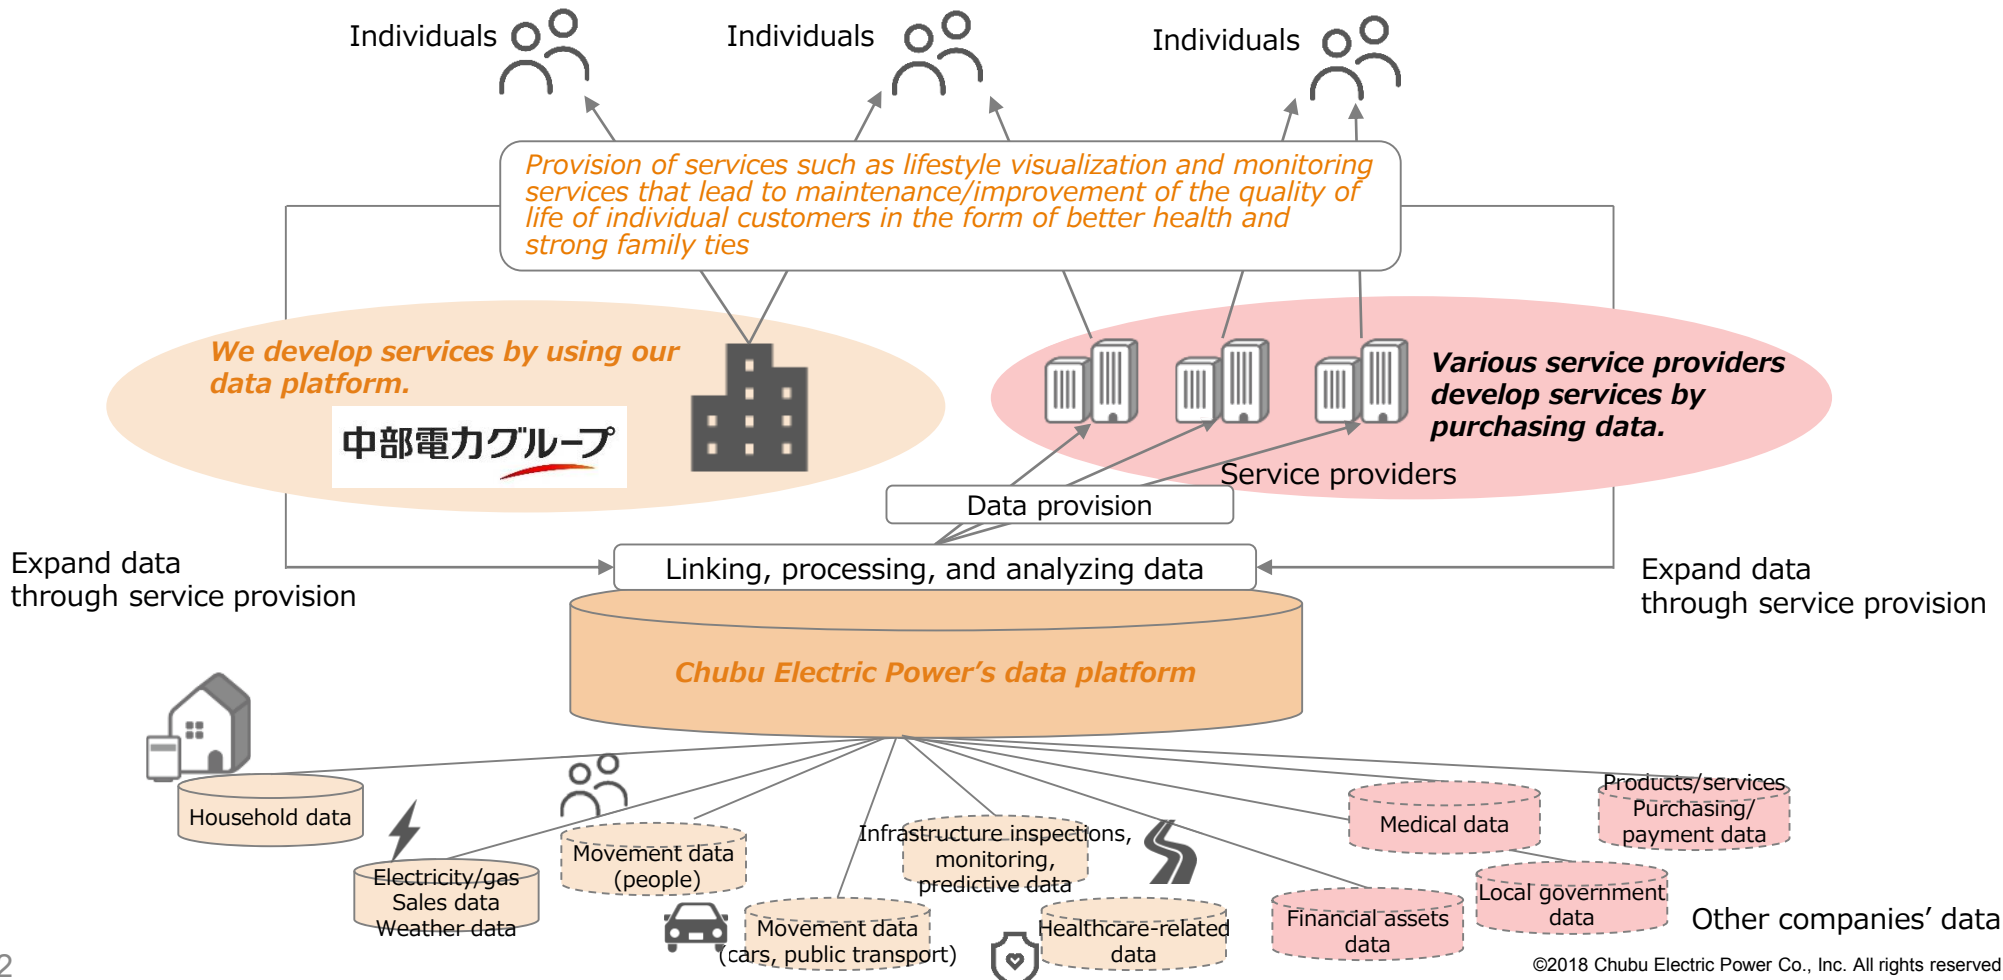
Individuals

Individuals

Individuals

Provision of services such as lifestyle visualization and monitoring services that lead to maintenance/improvement of the quality of life of individual customers in the form of better health and strong family ties

We develop services by using our data platform.

中部電力グループ

Various service providers develop services by purchasing data.

Service providers

Data provision

Expand data through service provision

Linking, processing, and analyzing data

Expand data through service provision

Chubu Electric Power's data platform

Household data

Electricity/gas Sales data Weather data

Movement data (people)

Movement data (cars, public transport)

Infrastructure inspections, monitoring, predictive data

Healthcare-related data

Financial assets data

Medical data

Local government data

Products/services Purchasing/ payment data

Other companies' data

2

©2018 Chubu Electric Power Co., Inc. All rights reserved